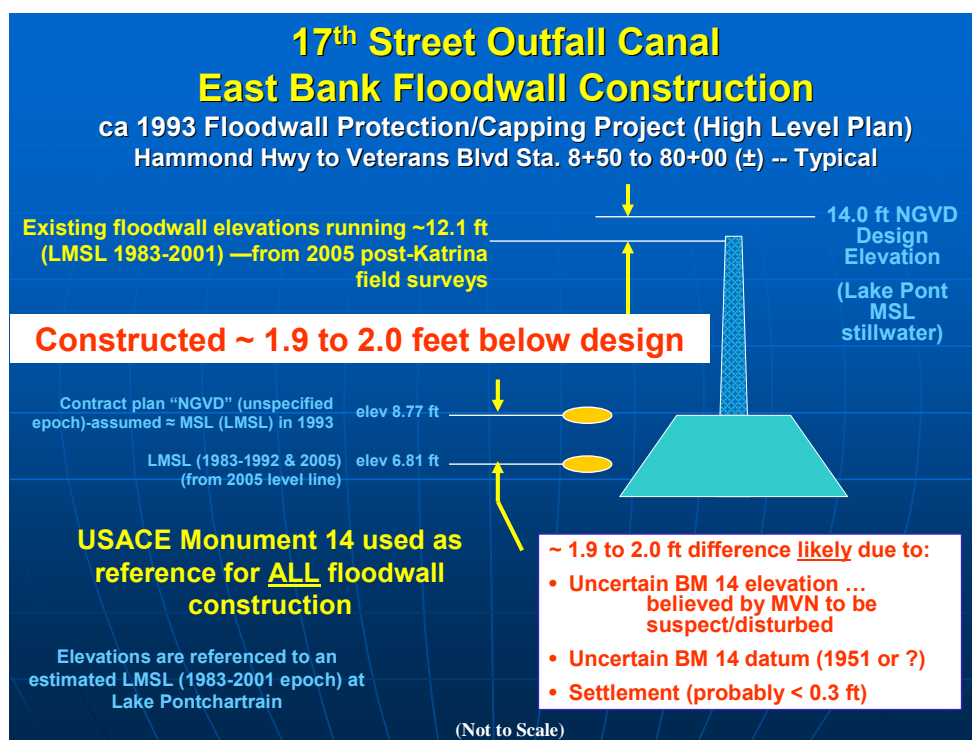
17$^{th}$ Street Outfall Canal
East Bank Floodwall Construction
ca 1993 Floodwall Protection/Capping Project (High Level Plan)
Hammond Hwy to Veterans Blvd Sta. 8+50 to 80+00 (±) -- Typical

Existing floodwall elevations running ~12.1 ft (LMSL 1983-2001) —from 2005 post-Katrina field surveys

14.0 ft NGVD Design Elevation

(Lake Pont MSL stillwater)

Constructed ~ 1.9 to 2.0 feet below design

Contract plan "NGVD" (unspecified epoch)-assumed ≈ MSL (LMSL) in 1993

elev 8.77 ft

LMSL (1983-1992 & 2005) (from 2005 level line)

elev 6.81 ft

USACE Monument 14 used as reference for ALL floodwall construction

Elevations are referenced to an estimated LMSL (1983-2001 epoch) at Lake Pontchartrain

~ 1.9 to 2.0 ft difference likely due to:
• Uncertain BM 14 elevation … believed by MVN to be suspect/disturbed
• Uncertain BM 14 datum (1951 or ?)
• Settlement (probably < 0.3 ft)

(Not to Scale)